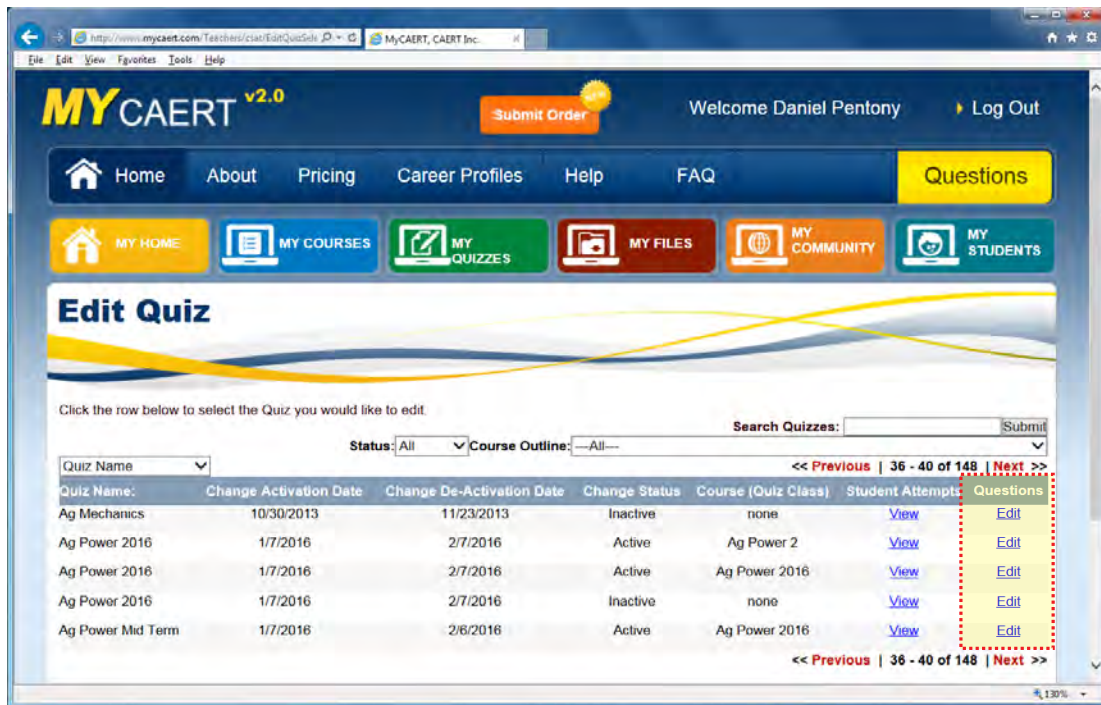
http://www.mycaert.com/Teachers/csat/EditQuizSele MyCAERT, CAERT Inc.

File Edit View Favorites Tools Help

MYCAERT v2.0

Submit Order NEW

Welcome Daniel Pentony

Log Out

Home About Pricing Career Profiles Help FAQ Questions

MY HOME MY COURSES MY QUIZZES MY FILES MY COMMUNITY MY STUDENTS

Edit Quiz

Click the row below to select the Quiz you would like to edit.

Search Quizzes: Submit

Status: All Course Outline: ---All---

Quiz Name

<< Previous | 36 - 40 of 148 | Next >>

| Quiz Name: | Change Activation Date | Change De-Activation Date | Change Status | Course (Quiz Class) | Student Attempts | Questions |
|---|---|---|---|---|---|---|
| Ag Mechanics | 10/30/2013 | 11/23/2013 | Inactive | none | View | Edit |
| Ag Power 2016 | 1/7/2016 | 2/7/2016 | Active | Ag Power 2 | View | Edit |
| Ag Power 2016 | 1/7/2016 | 2/7/2016 | Active | Ag Power 2016 | View | Edit |
| Ag Power 2016 | 1/7/2016 | 2/7/2016 | Inactive | none | View | Edit |
| Ag Power Mid Term | 1/7/2016 | 2/6/2016 | Active | Ag Power 2016 | View | Edit |

<< Previous | 36 - 40 of 148 | Next >>

130%